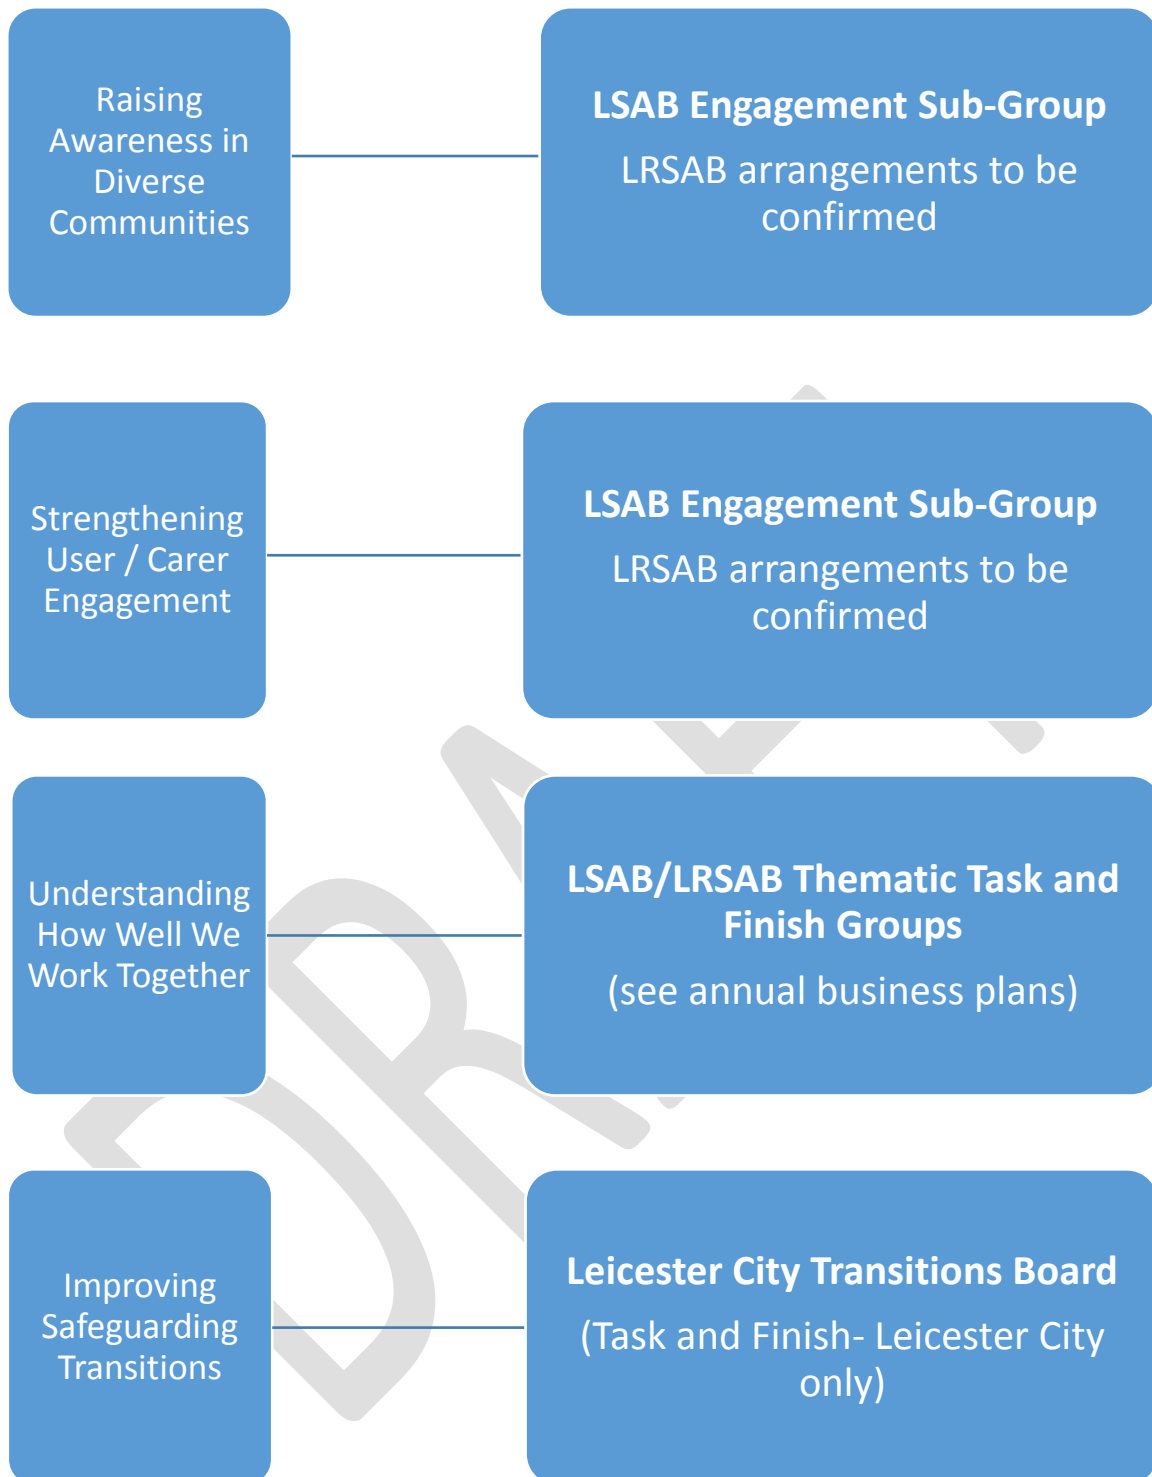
Raising Awareness in Diverse Communities

**LSAB Engagement Sub-Group**

LRSAB arrangements to be confirmed

Strengthening User / Carer Engagement

**LSAB Engagement Sub-Group**

LRSAB arrangements to be confirmed

Understanding How Well We Work Together

**LSAB/LRSAB Thematic Task and Finish Groups**

(see annual business plans)

Improving Safeguarding Transitions

**Leicester City Transitions Board**

(Task and Finish- Leicester City only)

DRAFT